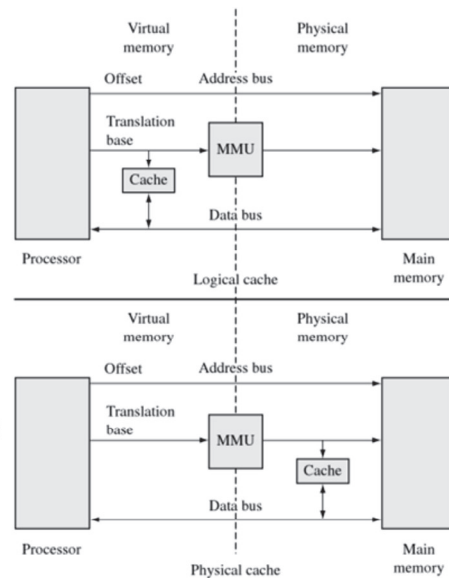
Virtual memory

Physical memory

Offset

Address bus

Translation base

MMU

Cache

Data bus

Processor

Main memory

Logical cache

Virtual memory

Physical memory

Offset

Address bus

Translation base

MMU

Cache

Data bus

Processor

Main memory

Physical cache